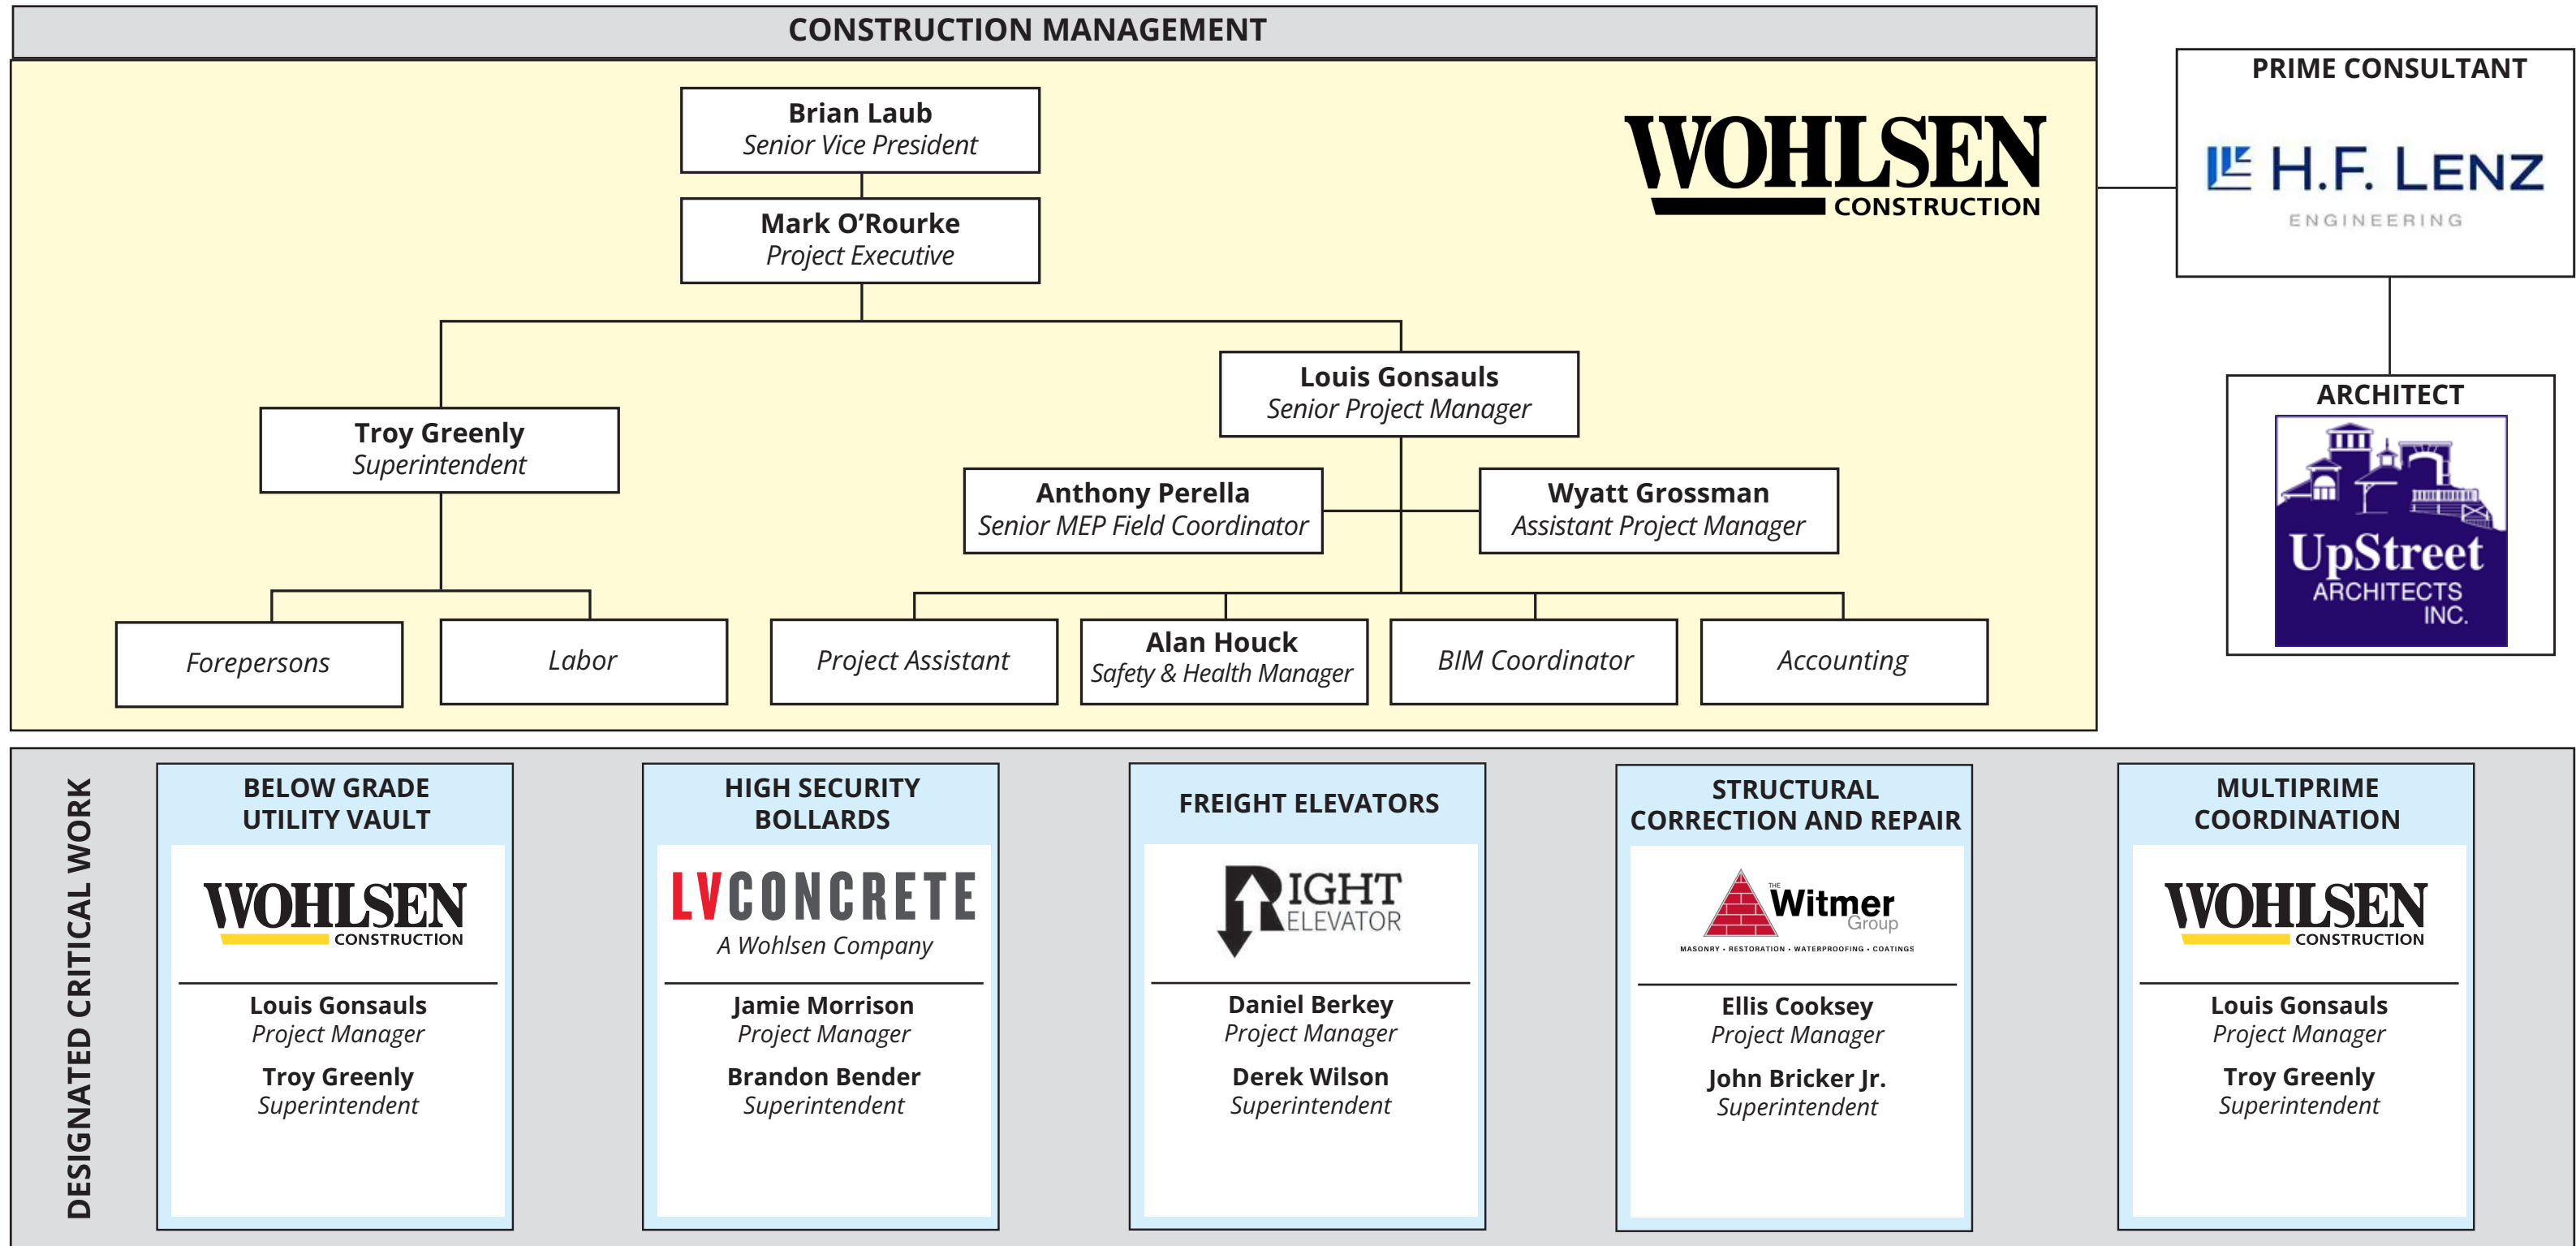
CONSTRUCTION MANAGEMENT

Brian Laub
Senior Vice President

Mark O'Rourke
Project Executive

WOHLSEN CONSTRUCTION

Troy Greenly
Superintendent

Louis Gonsauls
Senior Project Manager

Anthony Perella
Senior MEP Field Coordinator

Wyatt Grossman
Assistant Project Manager

Forepersons

Labor

Project Assistant

Alan Houck
Safety & Health Manager

BIM Coordinator

Accounting

PRIME CONSULTANT

H.F. LENZ ENGINEERING

ARCHITECT

UpStreet ARCHITECTS INC.

DESIGNATED CRITICAL WORK

BELOW GRADE UTILITY VAULT

WOHLSEN CONSTRUCTION

Louis Gonsauls
Project Manager
Troy Greenly
Superintendent

HIGH SECURITY BOLLARDS

LV CONCRETE
A Wohlsen Company

Jamie Morrison
Project Manager
Brandon Bender
Superintendent

FREIGHT ELEVATORS

RIGHT ELEVATOR

Daniel Berkey
Project Manager
Derek Wilson
Superintendent

STRUCTURAL CORRECTION AND REPAIR

THE Witmer Group
MASONRY • RESTORATION • WATERPROOFING • COATINGS

Ellis Cooksey
Project Manager
John Bricker Jr.
Superintendent

MULTIPRIME COORDINATION

WOHLSEN CONSTRUCTION

Louis Gonsauls
Project Manager
Troy Greenly
Superintendent